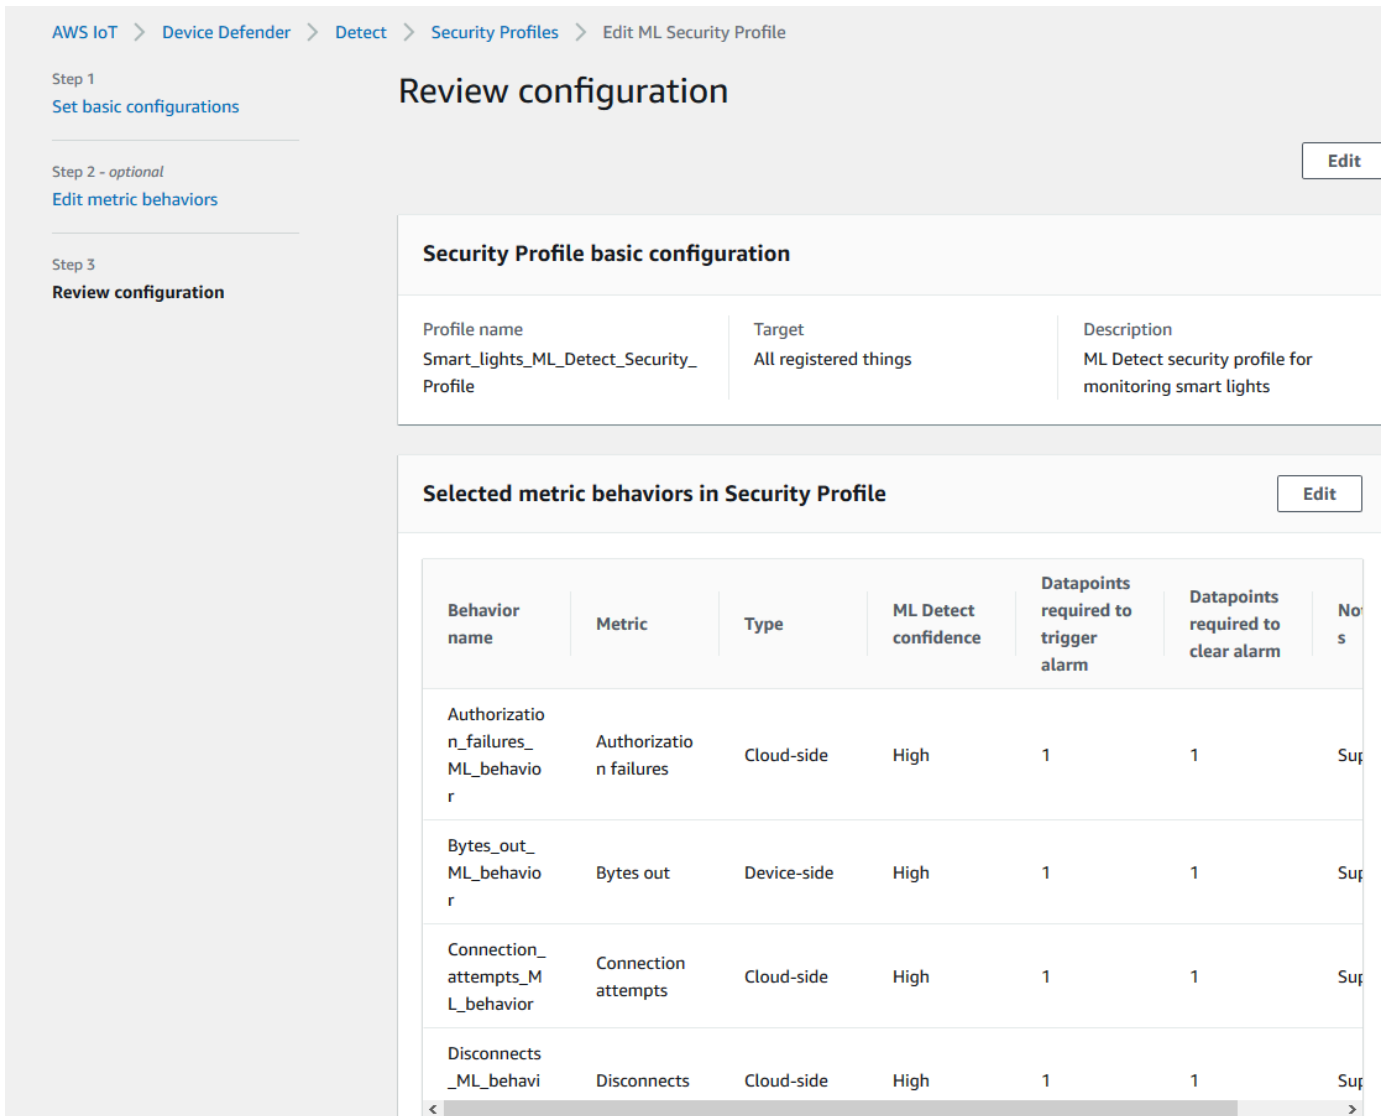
AWS IoT > Device Defender > Detect > Security Profiles > Edit ML Security Profile

Step 1
Set basic configurations

Step 2 - optional
Edit metric behaviors

Step 3
Review configuration

Review configuration

Edit

Security Profile basic configuration

Profile name
Smart_lights_ML_Detect_Security_Profile

Target
All registered things

Description
ML Detect security profile for monitoring smart lights

Selected metric behaviors in Security Profile

Edit

| Behavior name | Metric | Type | ML Detect confidence | Datapoints required to trigger alarm | Datapoints required to clear alarm | No s |
|---|---|---|---|---|---|---|
| Authorization_failures_ML_behavior | Authorization failures | Cloud-side | High | 1 | 1 | Su |
| Bytes_out_ML_behavior | Bytes out | Device-side | High | 1 | 1 | Su |
| Connection_attempts_ML_behavior | Connection attempts | Cloud-side | High | 1 | 1 | Su |
| Disconnects_ML_behavi | Disconnects | Cloud-side | High | 1 | 1 | Su |